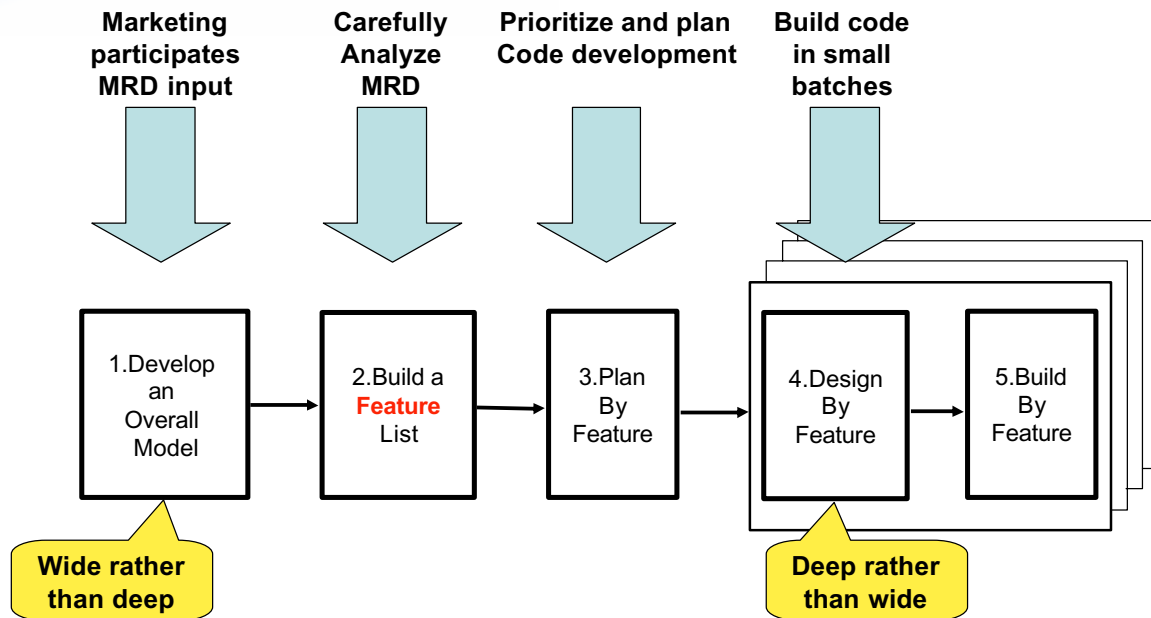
Marketing participates MRD input

Carefully Analyze MRD

Prioritize and plan Code development

Build code in small batches

1.Develop an Overall Model

2.Build a Feature List

3.Plan By Feature

4.Design By Feature

5.Build By Feature

Wide rather than deep

Deep rather than wide